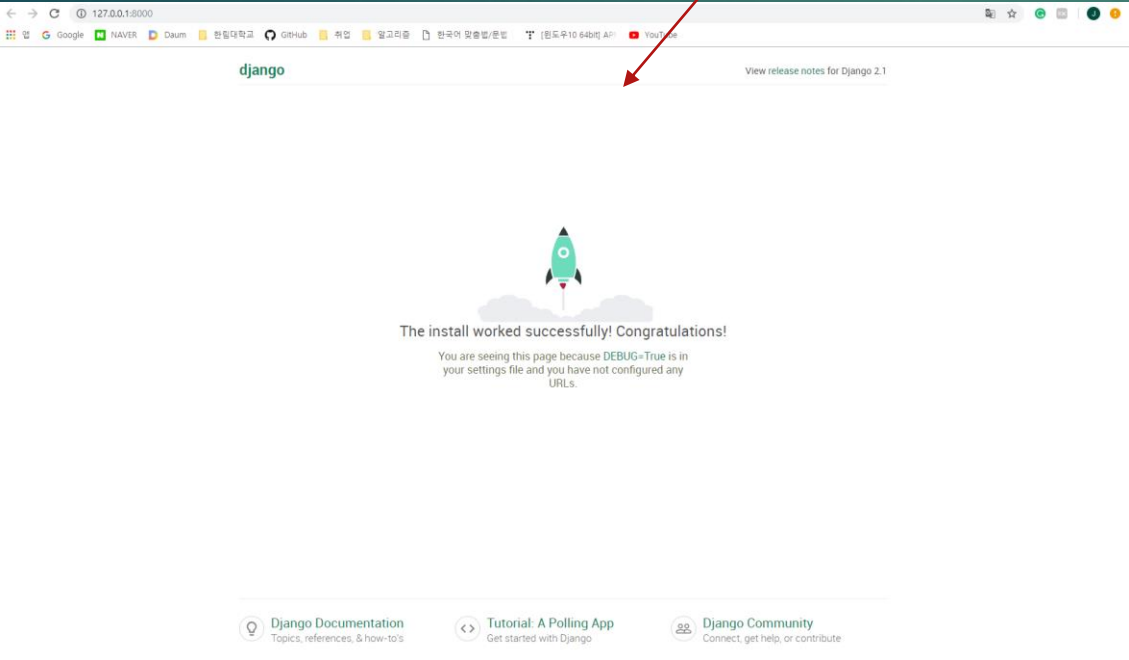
127.0.0.1:8000

앱 Google NAVER Daum 한림대학교 GitHub 취업 알고리즘 한국어 맞춤법/문법 [윈도우10 64bit] AP YouTube

django

View release notes for Django 2.1

The install worked successfully! Congratulations!

You are seeing this page because DEBUG=True is in your settings file and you have not configured any URLs.

Django Documentation
Topics, references, & how-to's

Tutorial: A Polling App
Get started with Django

Django Community
Connect, get help, or contribute